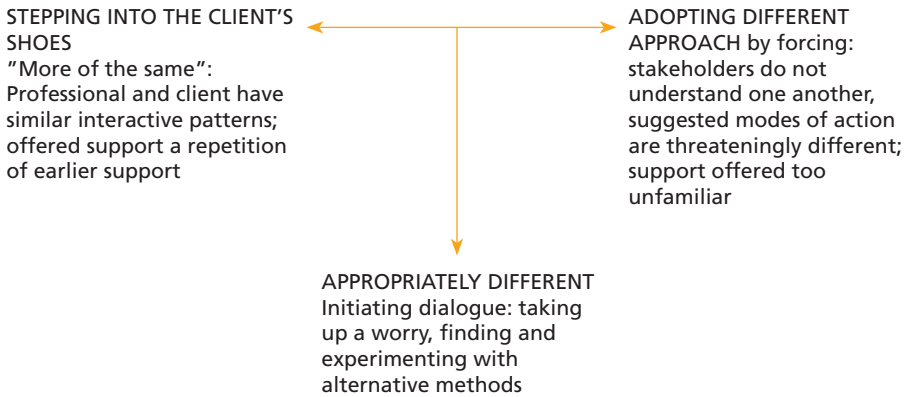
STEPPING INTO THE CLIENT'S SHOES
"More of the same": Professional and client have similar interactive patterns; offered support a repetition of earlier support

ADOPTING DIFFERENT APPROACH by forcing: stakeholders do not understand one another, suggested modes of action are threateningly different; support offered too unfamiliar

APPROPRIATELY DIFFERENT
Initiating dialogue: taking up a worry, finding and experimenting with alternative methods